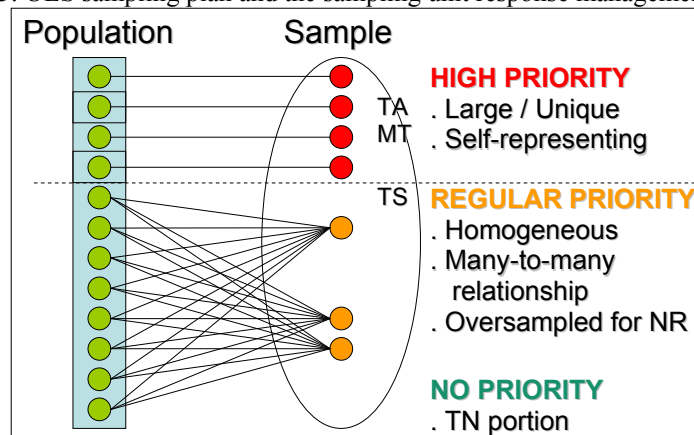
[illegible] sampling plan and the sampling unit response management

Population

Sample

TA
MT

TS

HIGH PRIORITY
. Large / Unique
. Self-representing

REGULAR PRIORITY
. Homogeneous
. Many-to-many relationship
. Oversampled for NR

NO PRIORITY
. TN portion